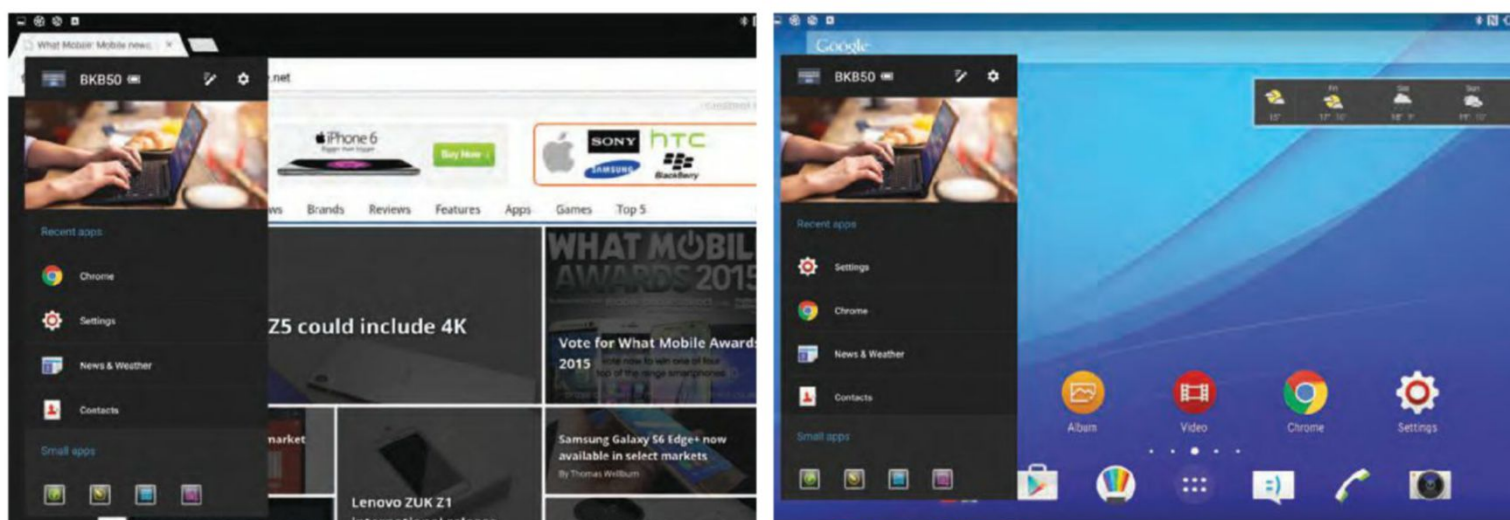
What Mobile: Mobile news

BKB50

.net

iPhone 6

Buy Now

SONY

htc

SAMSUNG

BlackBerry

Recent apps

Chrome

Settings

News & Weather

Contacts

Small apps

ws Brands Reviews Features Apps Games Top 5

Z5 could include 4K

WHAT MOBILE AWARDS 2015

Vote for What Mobile Awards 2015

market

Lenovo ZUK Z1

Samsung Galaxy S6 Edge+ now available in select markets

By Thomas Wellburn

Google

BKB50

Recent apps

Settings

Chrome

News & Weather

Contacts

Small apps

Album

Video

Chrome

Settings